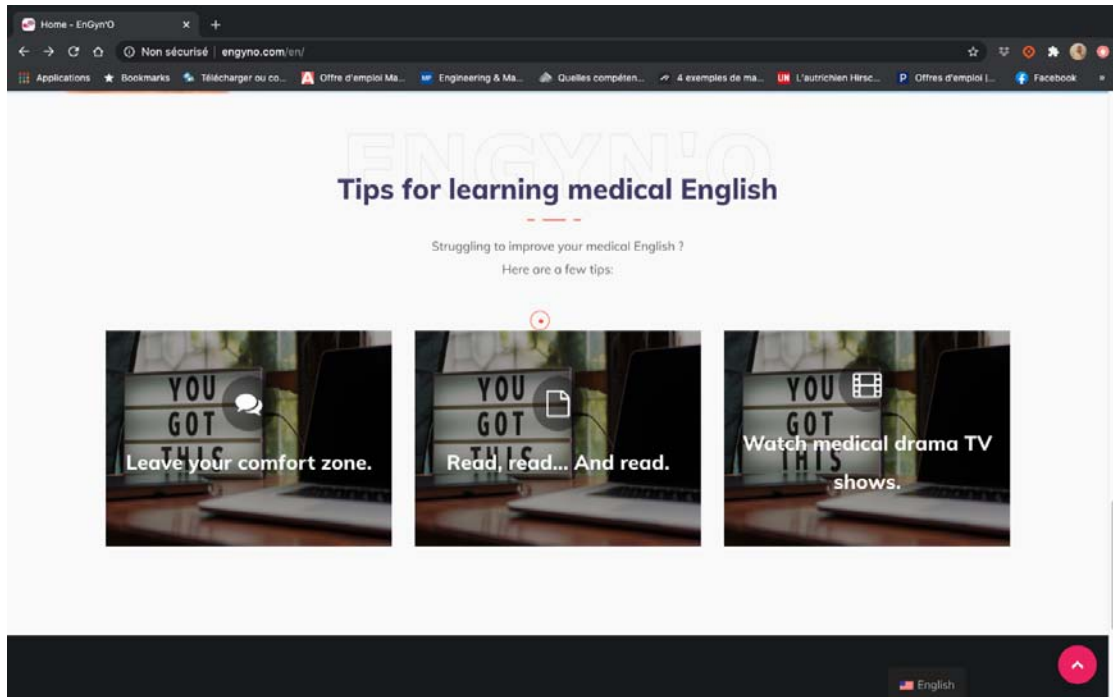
Home - EnGyn'O

Non sécurisé | engyno.com/en/

Applications Bookmarks Télécharger ou co... Offre d'emploi Ma... Engineering & Ma... Quelles compéten... 4 exemples de ma... L'autrichien Hirsc... Offres d'emploi |... Facebook

ENGYN'O

Tips for learning medical English

Struggling to improve your medical English ?
Here are a few tips:

YOU GOT THIS

Leave your comfort zone.

YOU GOT THIS

Read, read... And read.

YOU GOT THIS

Watch medical drama TV shows.

English